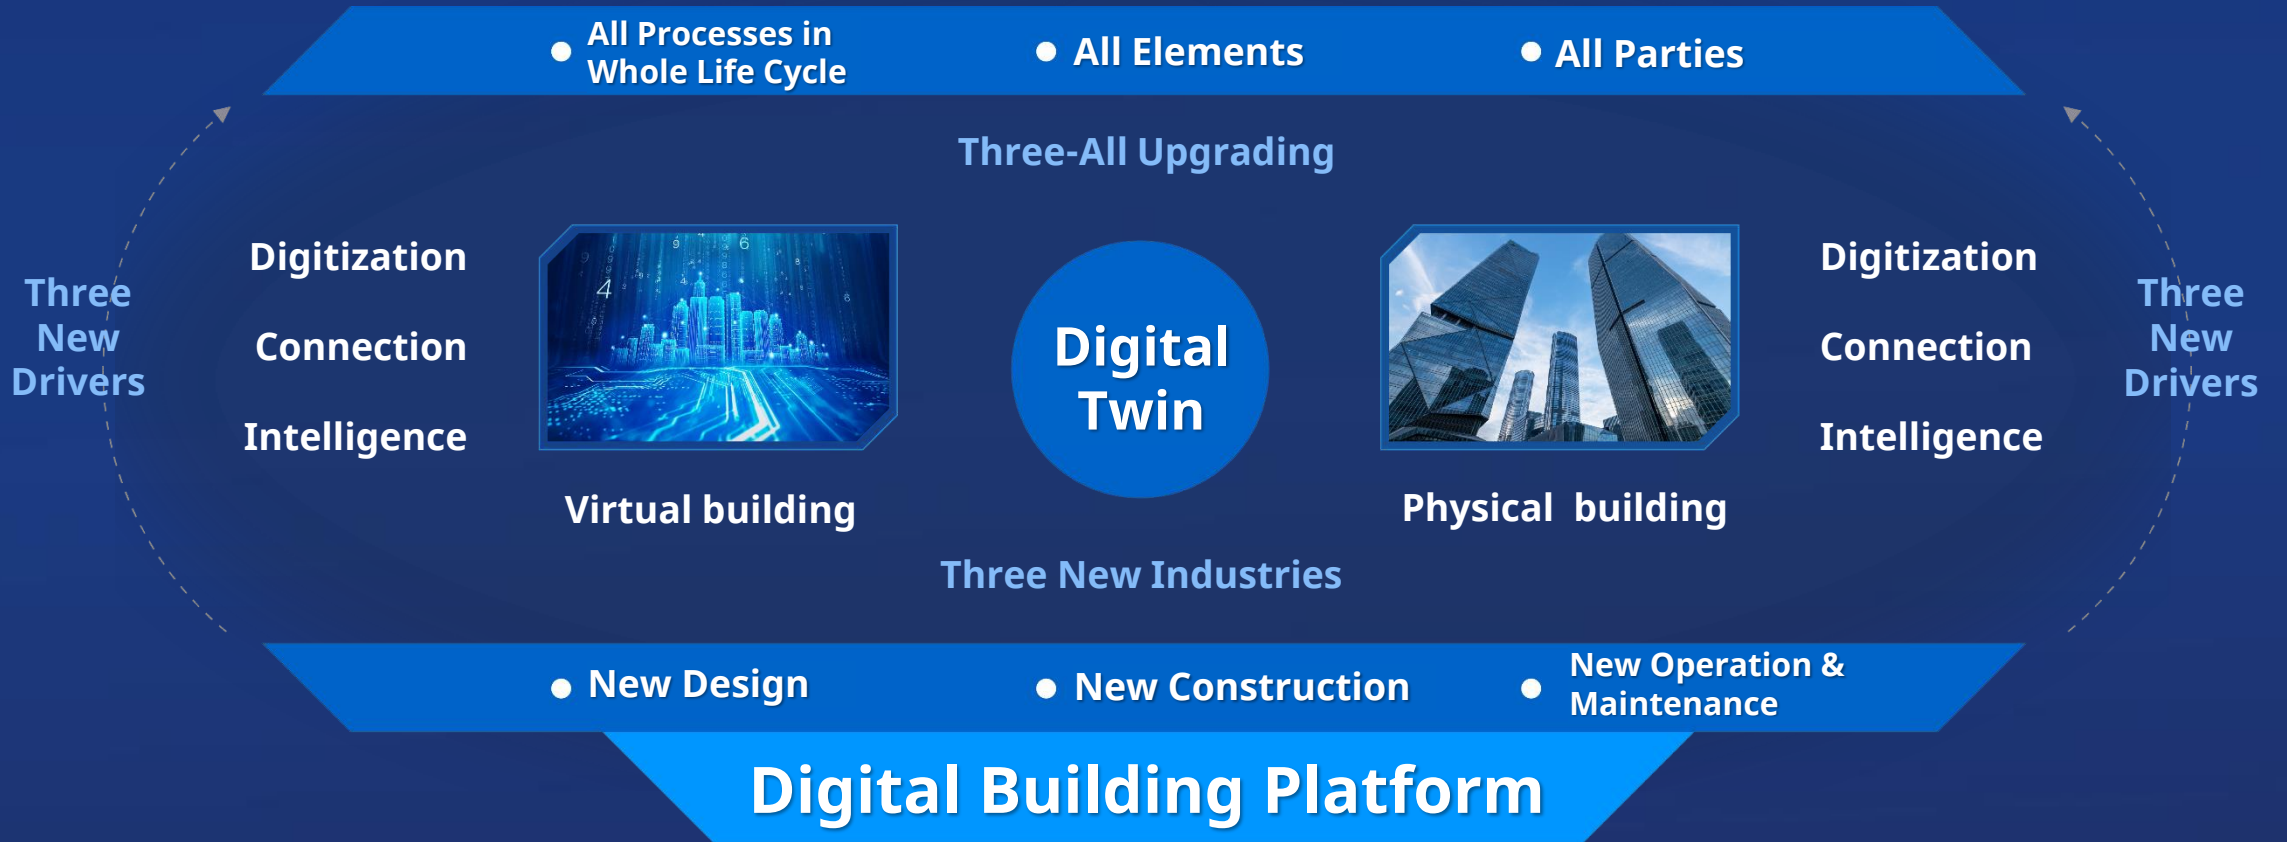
All Processes in Whole Life Cycle
All Elements
All Parties

Three-All Upgrading

Three New Drivers

Digitization
Connection
Intelligence

Virtual building

Digital Twin

Physical building

Digitization
Connection
Intelligence

Three New Drivers

Three New Industries

New Design
New Construction
New Operation & Maintenance

Digital Building Platform